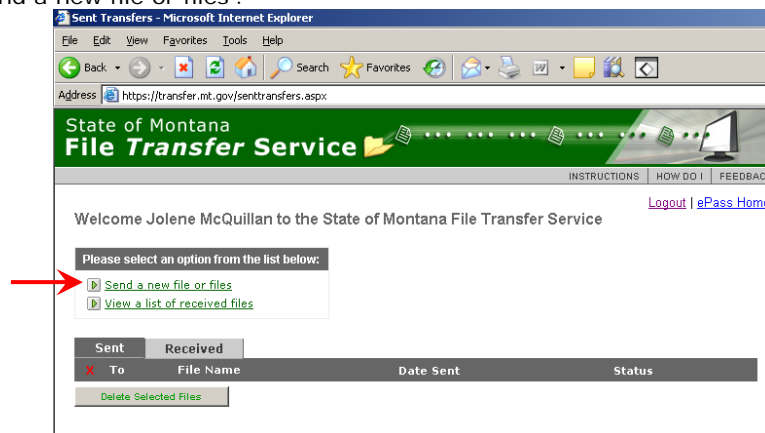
nd a new file or files".

Sent Transfers - Microsoft Internet Explorer

File Edit View Favorites Tools Help

Back Search Favorites

Address https://transfer.mt.gov/senttransfers.aspx

State of Montana
File *Transfer* Service

INSTRUCTIONS | HOW DO I | FEEDBAC

Logout | ePass Home

Welcome Jolene McQuillan to the State of Montana File Transfer Service

Please select an option from the list below:

Send a new file or files

View a list of received files

| Sent | Received | | |
|---|---|---|---|
| To | File Name | Date Sent | Status |

Delete Selected Files